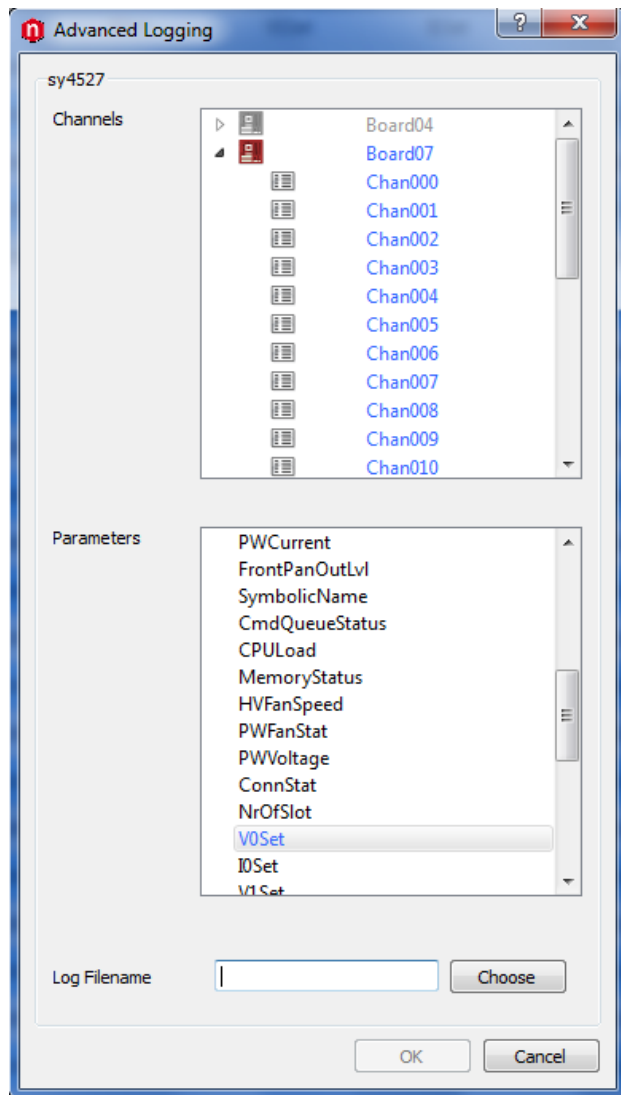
Advanced Logging

?

X

sy4527

Channels

Board04
Board07
Chan000
Chan001
Chan002
Chan003
Chan004
Chan005
Chan006
Chan007
Chan008
Chan009
Chan010

Parameters

PWCurrent
FrontPanOutLvl
SymbolicName
CmdQueueStatus
CPULoad
MemoryStatus
HVFanSpeed
PWFanStat
PWVoltage
ConnStat
NrOfSlot
V0Set
I0Set
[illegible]

Log Filename

Choose

OK

Cancel